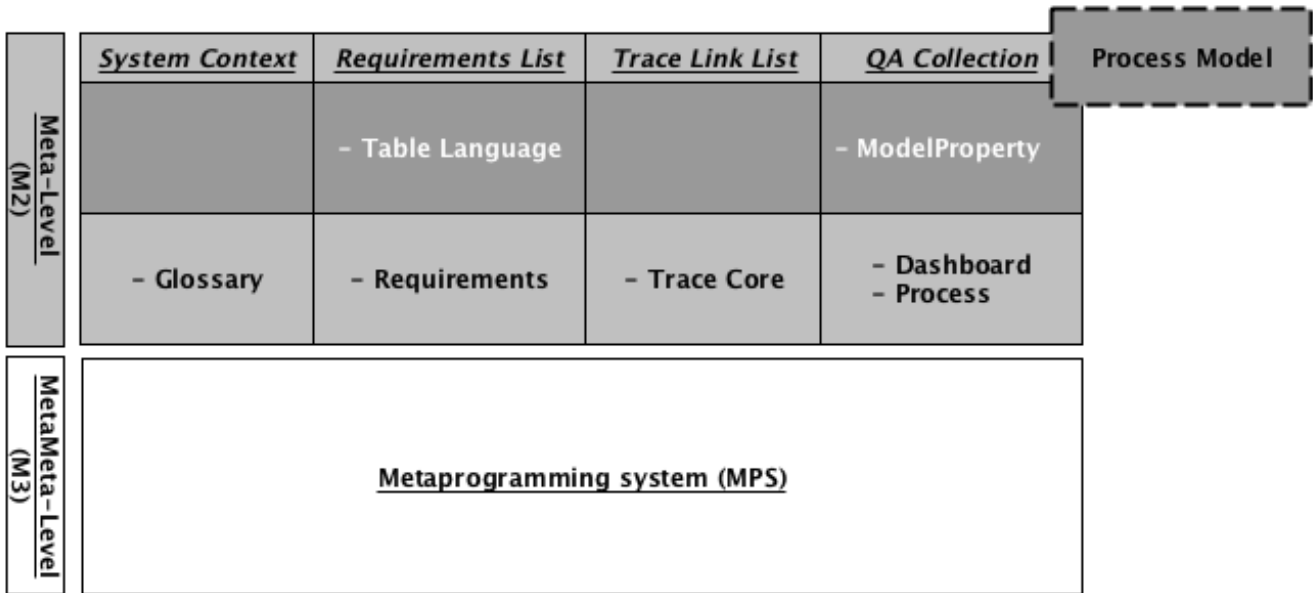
Meta-Level (M2)

| System Context | Requirements List | Trace Link List | QA Collection |
|---|---|---|---|
| | - Table Language | | - ModelProperty |
| - Glossary | - Requirements | - Trace Core | - Dashboard - Process |

Process Model

MetaMeta-Level (M3)

Metaprogramming system (MPS)